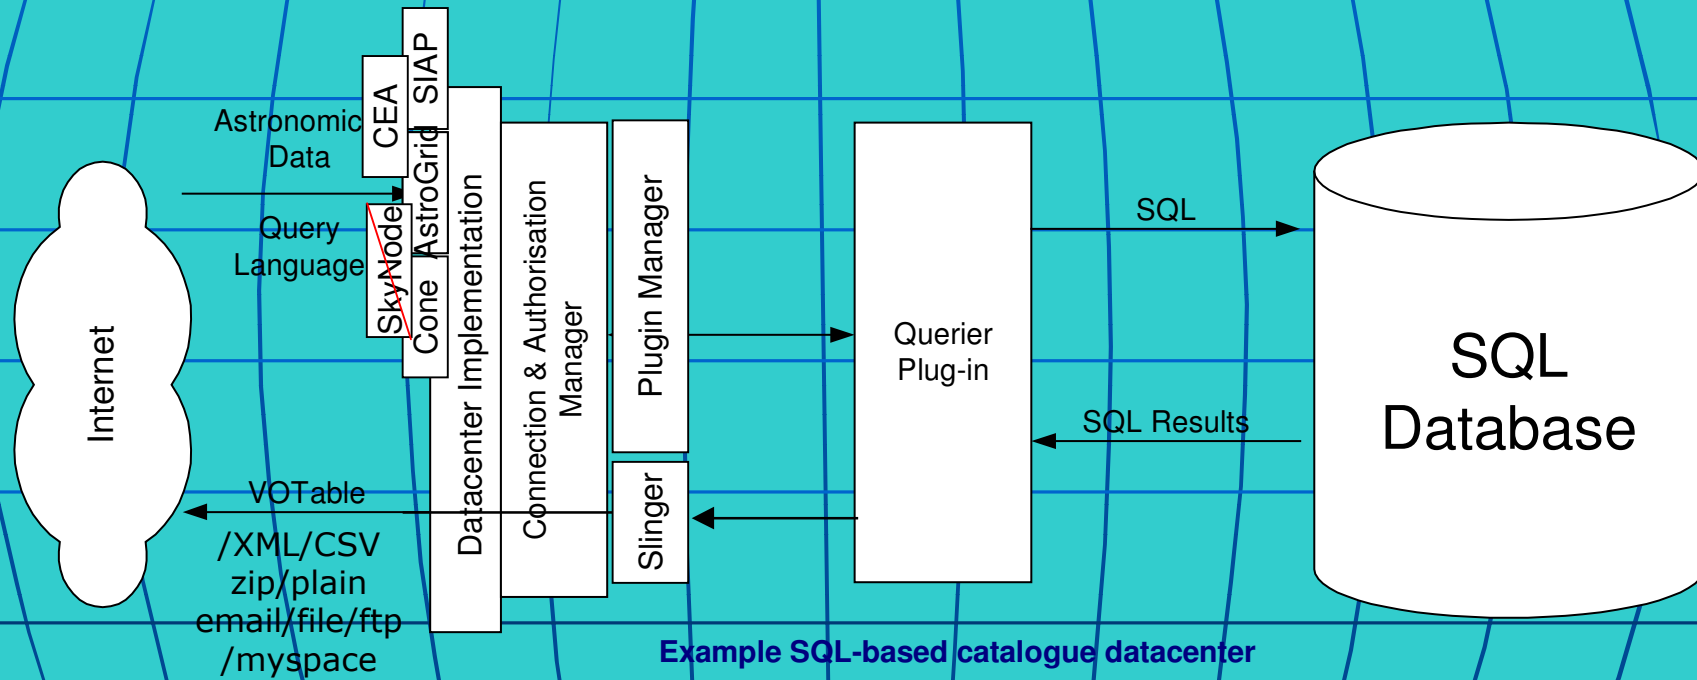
Astronomic Data

Query Language

Internet

CEA

SIAP

AstroGrid

SkyNode

Cone

Datacenter Implementation

Connection & Authorisation Manager

Plugin Manager

Slinger

Querier Plug-in

SQL

SQL Results

SQL Database

VOTable /XML/CSV zip/plain email/file/ftp /myspace

Example SQL-based catalogue datacenter